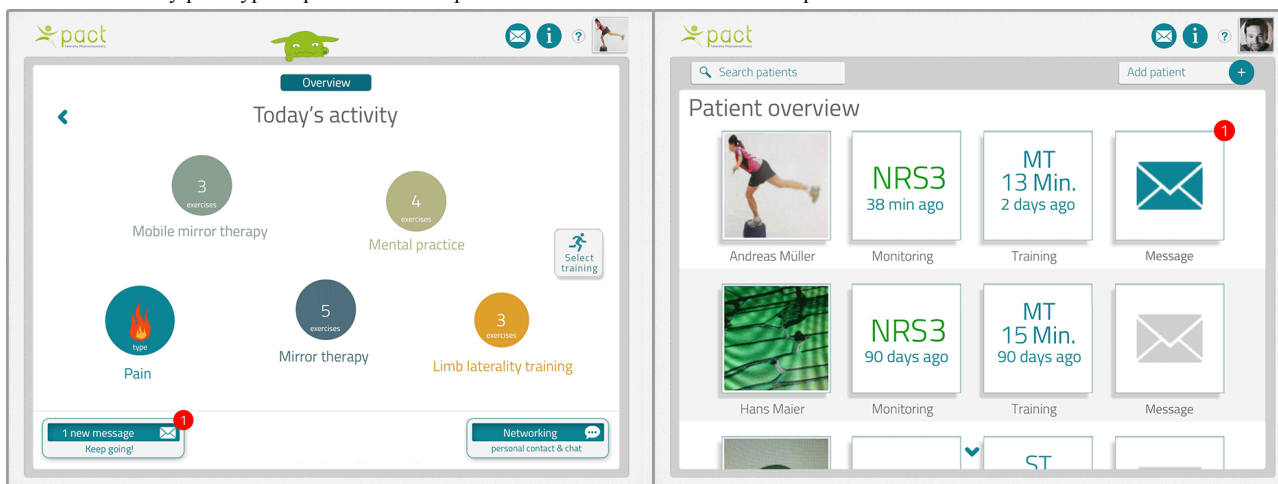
pact
Telerehabilitation

?

Overview

Today's activity

3
exercises
Mobile mirror therapy

4
exercises
Mental practice

Select training

type
Pain

5
exercises
Mirror therapy

3
exercises
Limb laterality training

1 new message
1
Keep going!

Networking
personal contact & chat

pact
Telerehabilitation

?

Search patients

Add patient

Patient overview

1

Andreas Müller

NRS3
38 min ago
Monitoring

MT
13 Min.
2 days ago
Training

Message

Hans Maier

NRS3
90 days ago
Monitoring

MT
15 Min.
90 days ago
Training

Message

ST